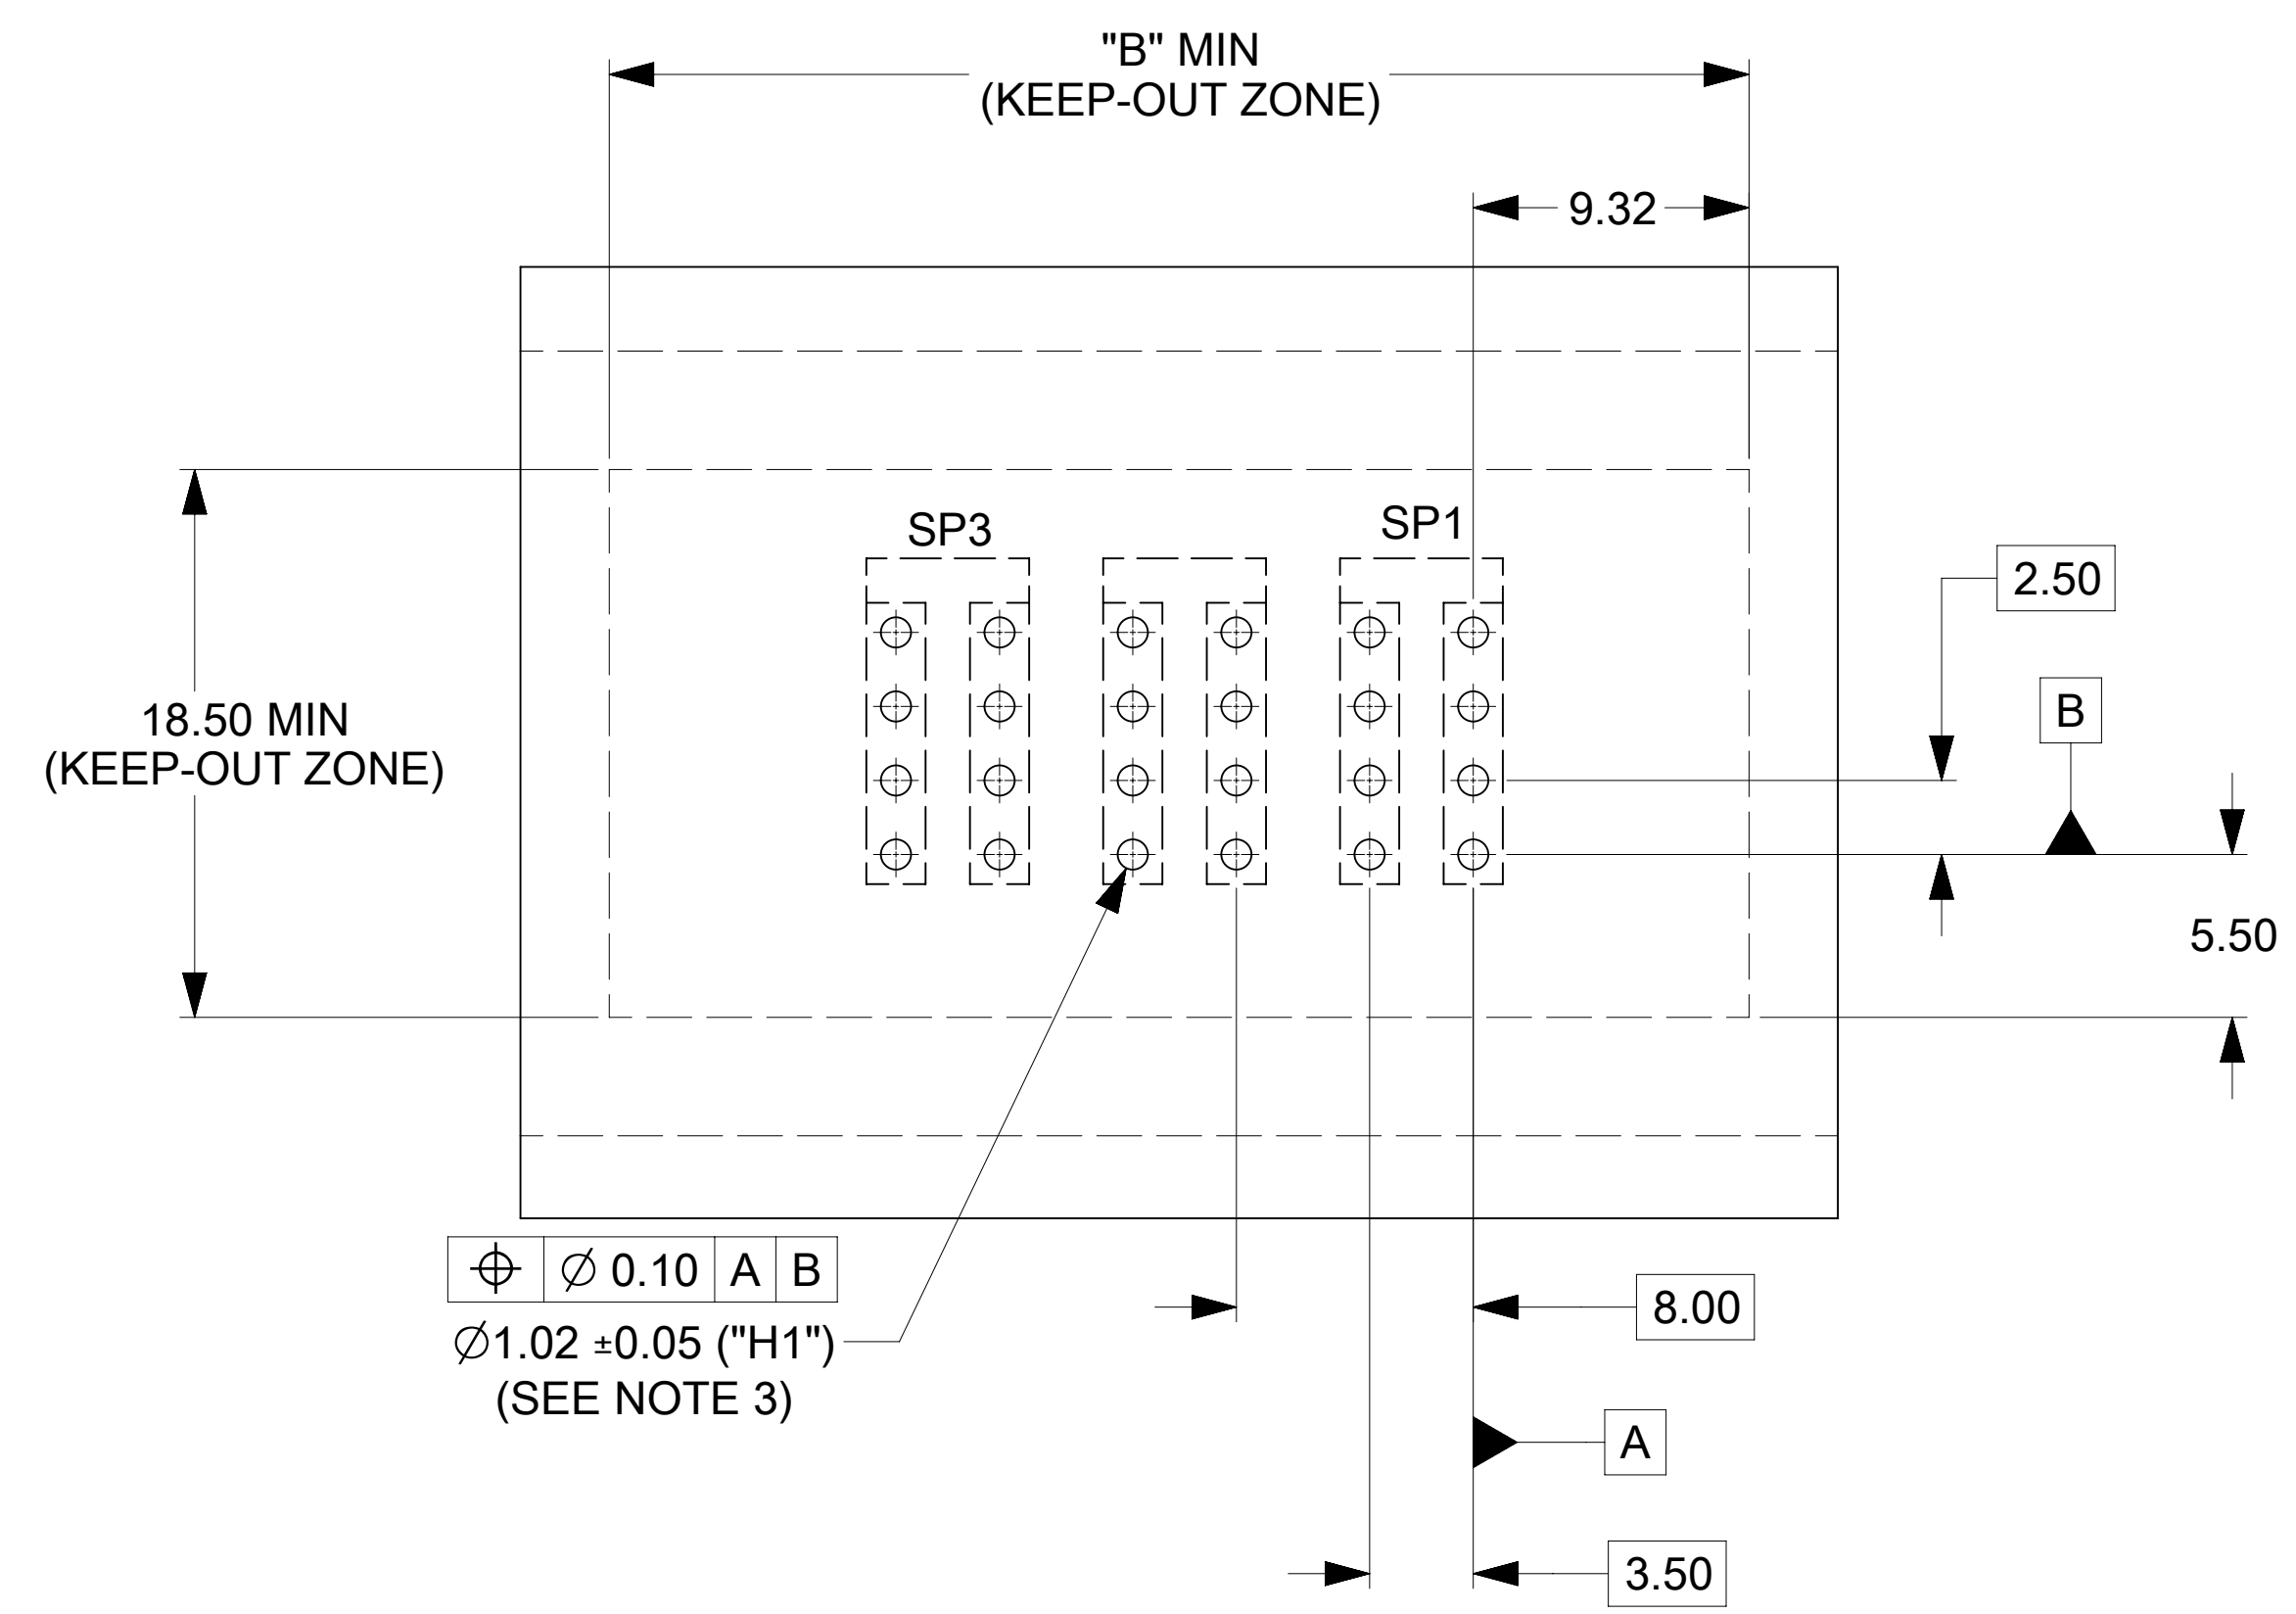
"B" MIN
(KEEP-OUT ZONE)

9.32

SP3

SP1

2.50

B

18.50 MIN
(KEEP-OUT ZONE)

5.50

| $\oplus$ | $\varnothing$ 0.10 | A | B |
|---|---|---|---|

$\varnothing$1.02 ±0.05 ("H1")
(SEE NOTE 3)

8.00

A

3.50